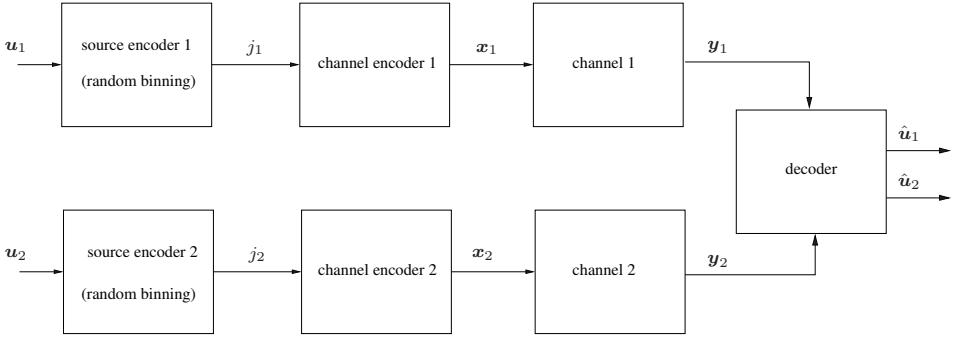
$\boldsymbol{u}_1$

source encoder 1

(random binning)

$j_1$

channel encoder 1

$\boldsymbol{x}_1$

channel 1

$\boldsymbol{y}_1$

decoder

$\hat{\boldsymbol{u}}_1$

$\hat{\boldsymbol{u}}_2$

$\boldsymbol{u}_2$

source encoder 2

(random binning)

$j_2$

channel encoder 2

$\boldsymbol{x}_2$

channel 2

$\boldsymbol{y}_2$